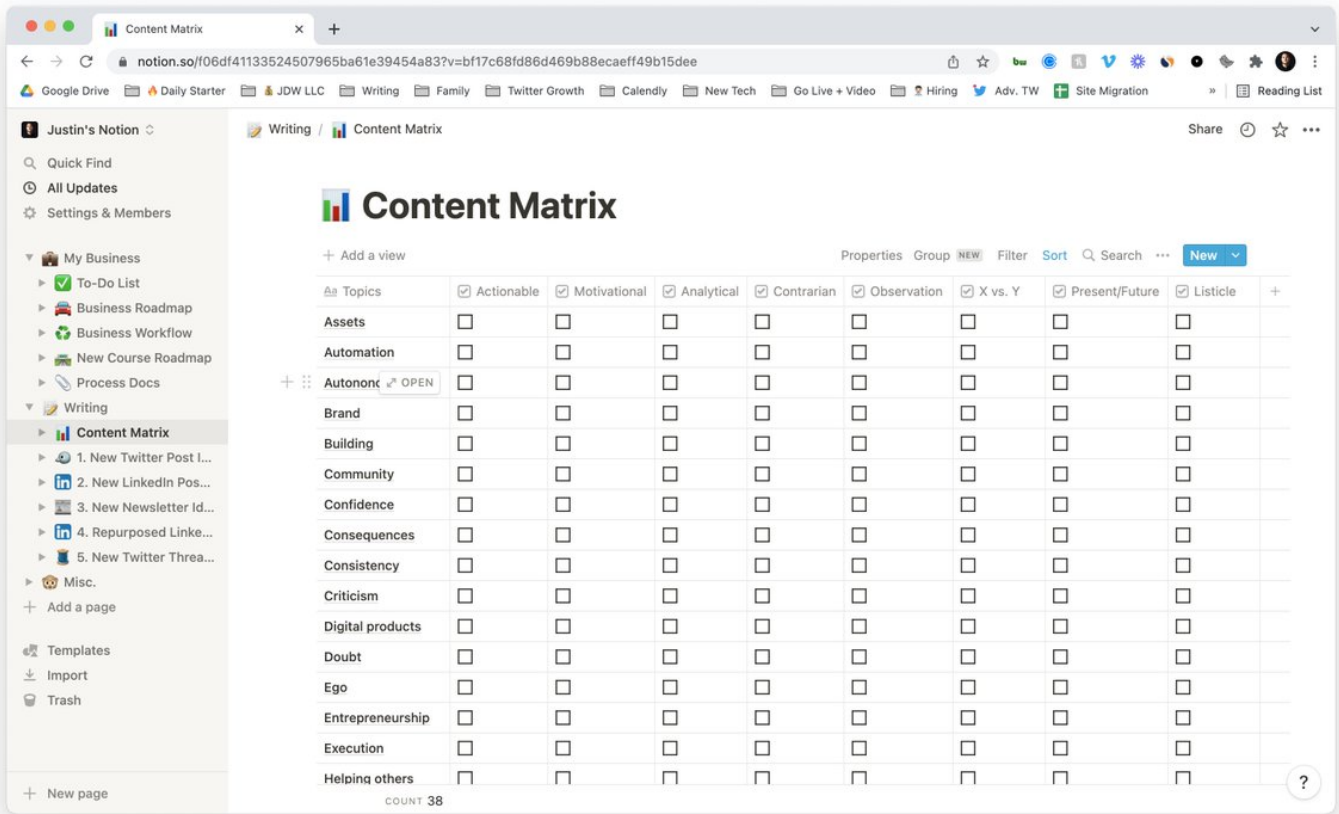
Content Matrix ×

notion.so/f06df41133524507965ba61e39454a83?v=bf17c68fd86d469b88ecaeff49b15dee

Google Drive | Daily Starter | JDW LLC | Writing | Family | Twitter Growth | Calendly | New Tech | Go Live + Video | Hiring | Adv. TW | Site Migration | » | Reading List

Justin's Notion

Quick Find
All Updates
Settings & Members

My Business
To-Do List
Business Roadmap
Business Workflow
New Course Roadmap
Process Docs
Writing
Content Matrix
1. New Twitter Post I...
2. New LinkedIn Pos...
3. New Newsletter Id...
4. Repurposed Linke...
5. New Twitter Threa...
Misc.
Add a page

Templates
Import
Trash

New page

Writing / Content Matrix

Share

Content Matrix

Add a view

Properties Group NEW Filter Sort Search ••• New

| Topics | Actionable | Motivational | Analytical | Contrarian | Observation | X vs. Y | Present/Future | Listicle |
|---|---|---|---|---|---|---|---|---|
| Assets | ☐ | ☐ | ☐ | ☐ | ☐ | ☐ | ☐ | ☐ |
| Automation | ☐ | ☐ | ☐ | ☐ | ☐ | ☐ | ☐ | ☐ |
| Autonom OPEN | ☐ | ☐ | ☐ | ☐ | ☐ | ☐ | ☐ | ☐ |
| Brand | ☐ | ☐ | ☐ | ☐ | ☐ | ☐ | ☐ | ☐ |
| Building | ☐ | ☐ | ☐ | ☐ | ☐ | ☐ | ☐ | ☐ |
| Community | ☐ | ☐ | ☐ | ☐ | ☐ | ☐ | ☐ | ☐ |
| Confidence | ☐ | ☐ | ☐ | ☐ | ☐ | ☐ | ☐ | ☐ |
| Consequences | ☐ | ☐ | ☐ | ☐ | ☐ | ☐ | ☐ | ☐ |
| Consistency | ☐ | ☐ | ☐ | ☐ | ☐ | ☐ | ☐ | ☐ |
| Criticism | ☐ | ☐ | ☐ | ☐ | ☐ | ☐ | ☐ | ☐ |
| Digital products | ☐ | ☐ | ☐ | ☐ | ☐ | ☐ | ☐ | ☐ |
| Doubt | ☐ | ☐ | ☐ | ☐ | ☐ | ☐ | ☐ | ☐ |
| Ego | ☐ | ☐ | ☐ | ☐ | ☐ | ☐ | ☐ | ☐ |
| Entrepreneurship | ☐ | ☐ | ☐ | ☐ | ☐ | ☐ | ☐ | ☐ |
| Execution | ☐ | ☐ | ☐ | ☐ | ☐ | ☐ | ☐ | ☐ |
| Helping others | ☐ | ☐ | ☐ | ☐ | ☐ | ☐ | ☐ | ☐ |

COUNT 38

?